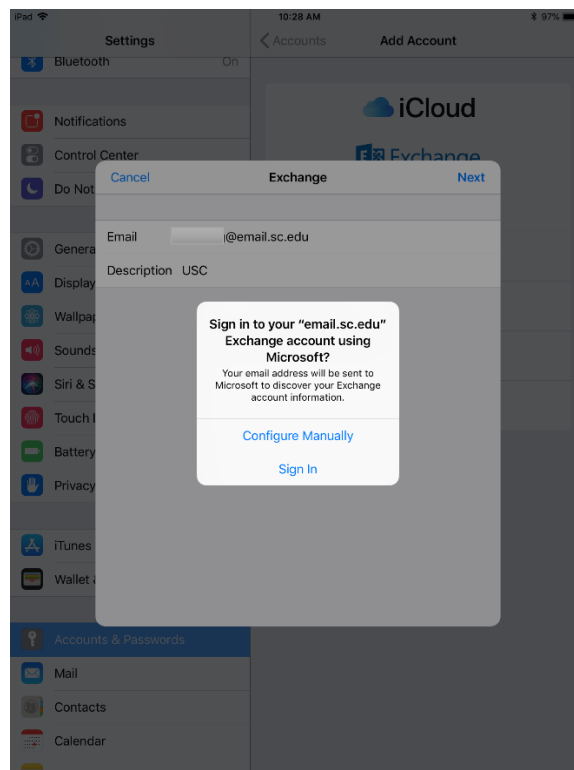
iPad
10:28 AM
97%
Settings
Bluetooth
On
Notifications
Control Center
Do Not
Genera
Display
Wallpa
Sounds
Siri & S
Touch I
Battery
Privacy
iTunes
Wallet
Accounts & Passwords
Mail
Contacts
Calendar

Accounts
Add Account
iCloud
Exchange

Cancel
Exchange
Next
Email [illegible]@email.sc.edu
Description USC

Sign in to your "email.sc.edu" Exchange account using Microsoft?
Your email address will be sent to Microsoft to discover your Exchange account information.
Configure Manually
Sign In